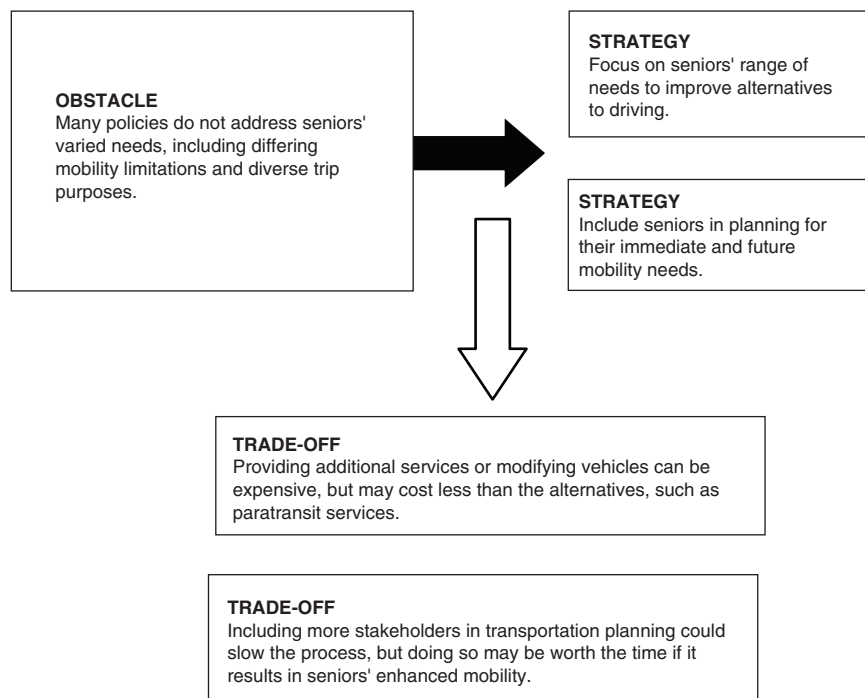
OBSTACLE
Many policies do not address seniors' varied needs, including differing mobility limitations and diverse trip purposes.

STRATEGY
Focus on seniors' range of needs to improve alternatives to driving.

STRATEGY
Include seniors in planning for their immediate and future mobility needs.

TRADE-OFF
Providing additional services or modifying vehicles can be expensive, but may cost less than the alternatives, such as paratransit services.

TRADE-OFF
Including more stakeholders in transportation planning could slow the process, but doing so may be worth the time if it results in seniors' enhanced mobility.